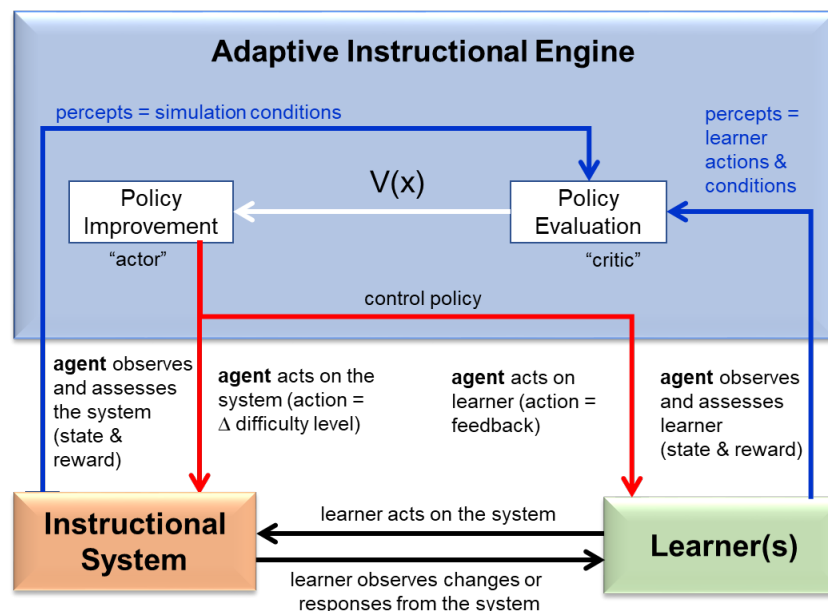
Adaptive Instructional Engine

percepts = simulation conditions

percepts = learner actions & conditions

V(x)

Policy Improvement

"actor"

Policy Evaluation

"critic"

control policy

**agent** observes and assesses the system (state & reward)

**agent** acts on the system (action = $\Delta$ difficulty level)

**agent** acts on learner (action = feedback)

**agent** observes and assesses learner (state & reward)

Instructional System

learner acts on the system

learner observes changes or responses from the system

Learner(s)